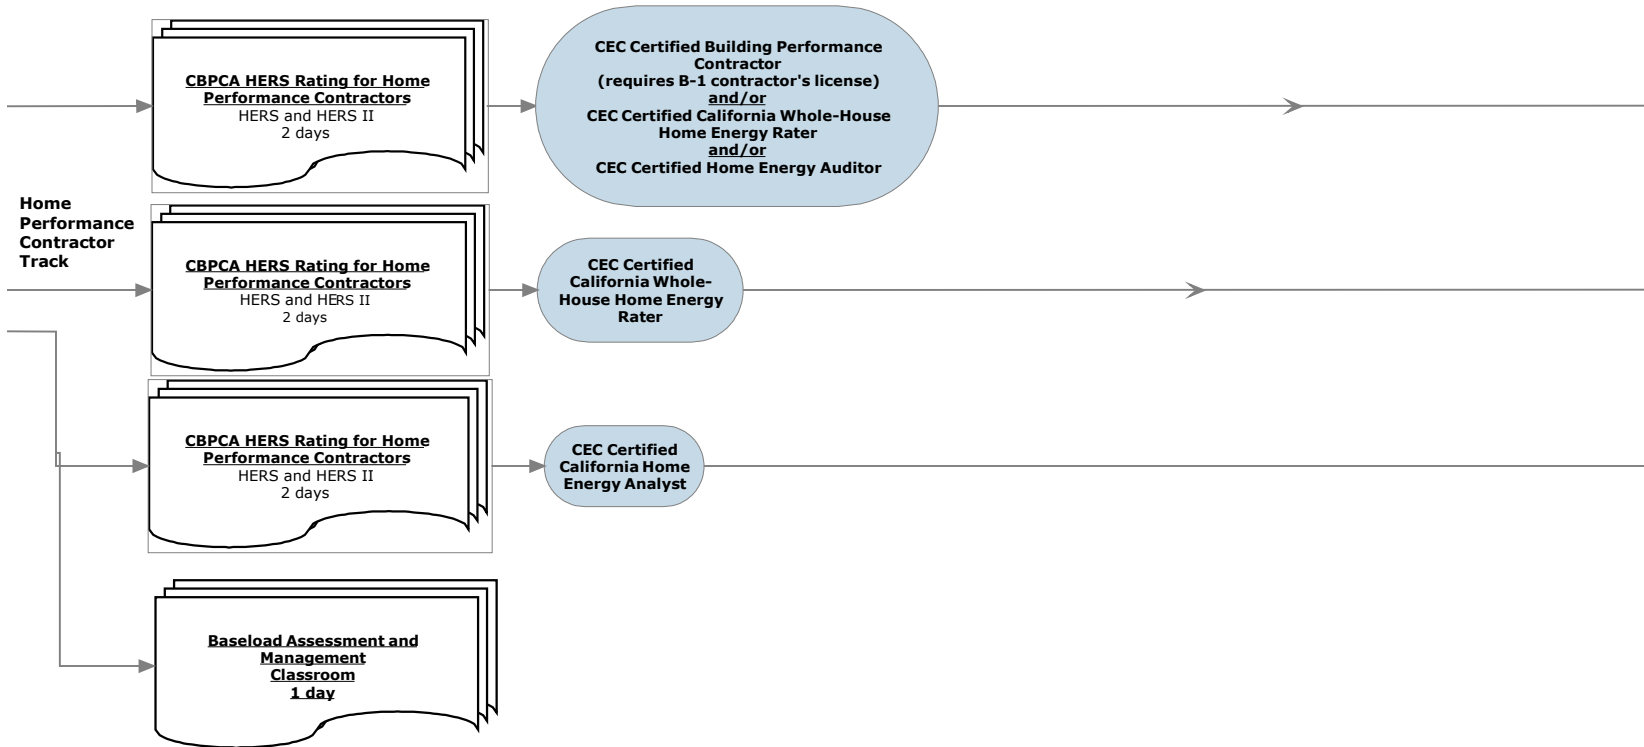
CBPCA HERS Rating for Home Performance Contractors
HERS and HERS II
2 days

CEC Certified Building Performance Contractor
(requires B-1 contractor's license)
and/or
CEC Certified California Whole-House Home Energy Rater
and/or
CEC Certified Home Energy Auditor

Home Performance Contractor Track

CBPCA HERS Rating for Home Performance Contractors
HERS and HERS II
2 days

CEC Certified California Whole-House Home Energy Rater

CBPCA HERS Rating for Home Performance Contractors
HERS and HERS II
2 days

CEC Certified California Home Energy Analyst

Baseload Assessment and Management
Classroom
1 day